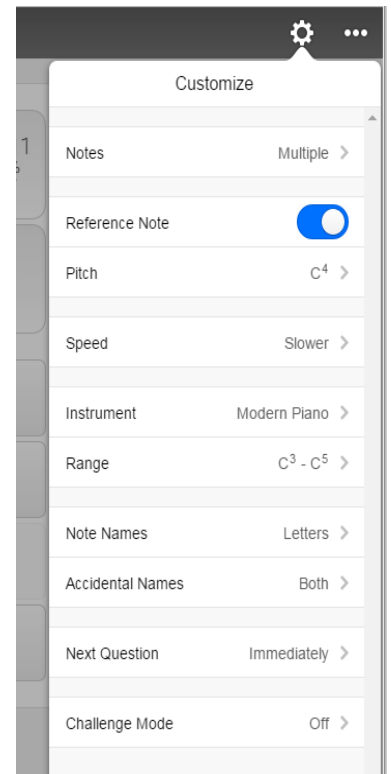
•••

Customize

1

Notes Multiple >

Reference Note

Pitch $C^4$ >

Speed Slower >

Instrument Modern Piano >

Range $C^3$ - $C^5$ >

Note Names Letters >

Accidental Names Both >

Next Question Immediately >

Challenge Mode Off >